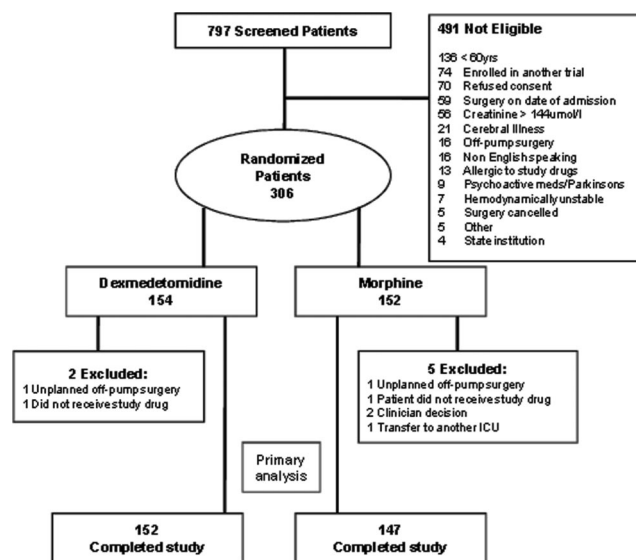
797 Screened Patients

491 Not Eligible

136 < 60yrs
74 Enrolled in another trial
70 Refused consent
59 Surgery on date of admission
56 Creatinine > 144umol/l
21 Cerebral Illness
16 Off-pump surgery
16 Non English speaking
13 Allergic to study drugs
9 Psychoactive meds/Parkinsons
7 Hemodynamically unstable
5 Surgery cancelled
5 Other
4 State institution

Randomized Patients 306

Dexmedetomidine 154

Morphine 152

2 Excluded:
1 Unplanned off-pump surgery
1 Did not receive study drug

5 Excluded:
1 Unplanned off-pump surgery
1 Patient did not receive study drug
2 Clinician decision
1 Transfer to another ICU

Primary analysis

152 Completed study

147 Completed study